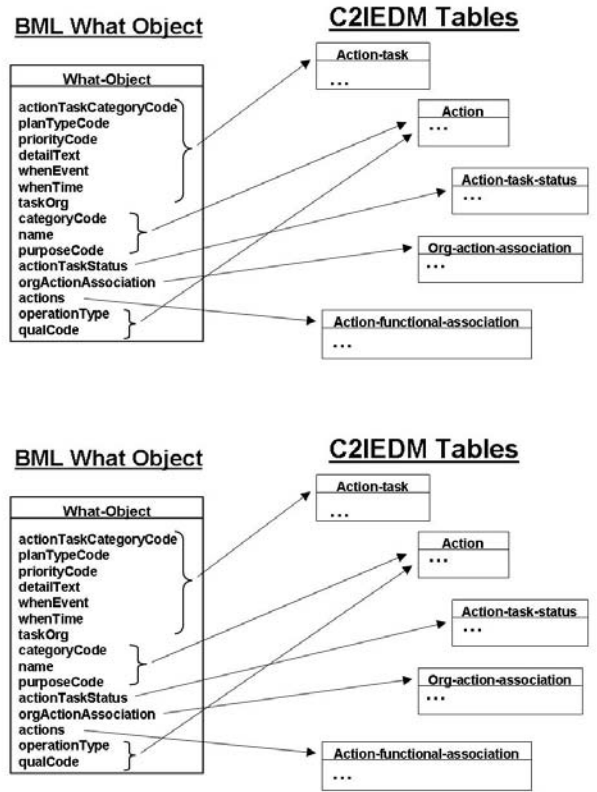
BML What Object

C2IEDM Tables

What-Object

actionTaskCategoryCode
planTypeCode
priorityCode
detailText
whenEvent
whenTime
taskOrg
categoryCode
name
purposeCode
actionTaskStatus
orgActionAssociation
actions
operationType
qualCode

Action-task
...

Action
...

Action-task-status
...

Org-action-association
...

Action-functional-association
...

BML What Object

C2IEDM Tables

What-Object

actionTaskCategoryCode
planTypeCode
priorityCode
detailText
whenEvent
whenTime
taskOrg
categoryCode
name
purposeCode
actionTaskStatus
orgActionAssociation
actions
operationType
qualCode

Action-task
...

Action
...

Action-task-status
...

Org-action-association
...

Action-functional-association
...